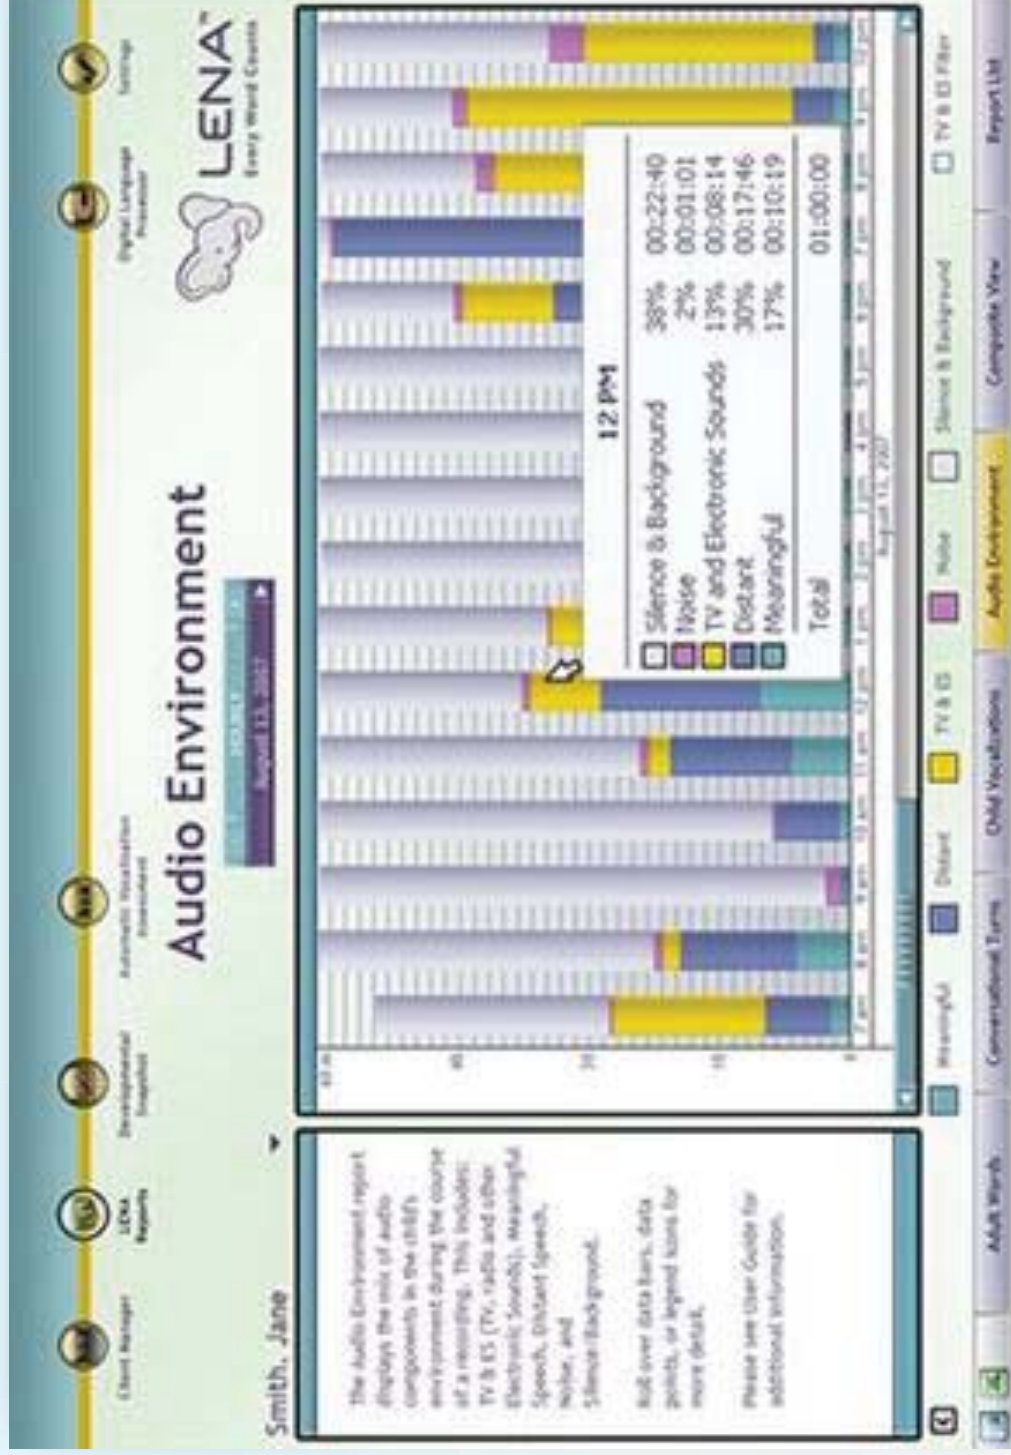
Client Manager

LENA Reports

Developmental Snapshot

Automatic Vocalization Assessment

Digital Language Processor

Settings

LENA™
Every Word Counts

Smith, Jane

Audio Environment

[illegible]
August 13, 2007

The Audio Environment report displays the mix of audio components in the child's environment during the course of a recording. This includes: TV & ES (TV, radio and other Electronic Sounds), Meaningful Speech, Distant Speech, Noise, and Silence/Background.

Roll over data bars, data points, or legend icons for more detail.

Please see User Guide for additional information.

12 PM

| | | | |
|---|---|---|---|
| | Silence & Background | 38% | 00:22:40 |
| | Noise | 2% | 00:01:01 |
| | TV and Electronic Sounds | 13% | 00:08:14 |
| | Distant | 30% | 00:17:46 |
| | Meaningful | 17% | 00:10:19 |
| | Total | | 01:00:00 |

7 am 8 am 9 am 10 am 11 am 12 pm 1 pm 2 pm 3 pm 4 pm 5 pm 6 pm 7 pm 8 pm 9 pm 10 pm

August 13, 2007

Meaningful Distant TV & ES Noise Silence & Background TV & ES Filter

Adult Words Conversational Turns Child Vocalizations Audio Environment Composite View Report List